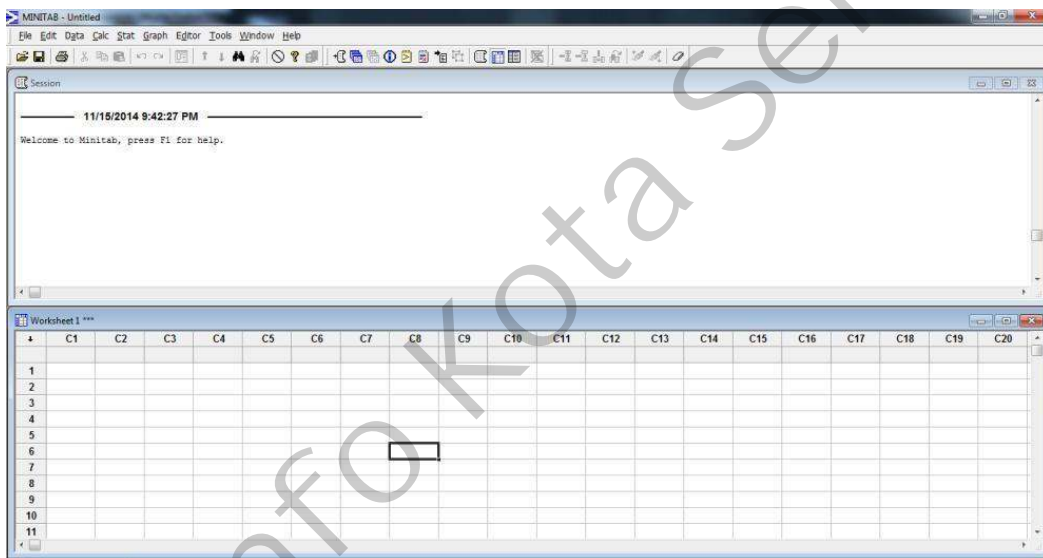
MINITAB - Untitled

File Edit Data Calc Stat Graph Editor Tools Window Help

Session

11/15/2014 9:42:27 PM

Welcome to Minitab, press F1 for help.

Worksheet 1 ***

| ↓ | C1 | C2 | C3 | C4 | C5 | C6 | C7 | C8 | C9 | C10 | C11 | C12 | C13 | C14 | C15 | C16 | C17 | C18 | C19 | C20 |
|---|---|---|---|---|---|---|---|---|---|---|---|---|---|---|---|---|---|---|---|---|
| | | | | | | | | | | | | | | | | | | | | |
| 1 | | | | | | | | | | | | | | | | | | | | |
| 2 | | | | | | | | | | | | | | | | | | | | |
| 3 | | | | | | | | | | | | | | | | | | | | |
| 4 | | | | | | | | | | | | | | | | | | | | |
| 5 | | | | | | | | | | | | | | | | | | | | |
| 6 | | | | | | | | | | | | | | | | | | | | |
| 7 | | | | | | | | | | | | | | | | | | | | |
| 8 | | | | | | | | | | | | | | | | | | | | |
| 9 | | | | | | | | | | | | | | | | | | | | |
| 10 | | | | | | | | | | | | | | | | | | | | |
| 11 | | | | | | | | | | | | | | | | | | | | |

info Kota Se